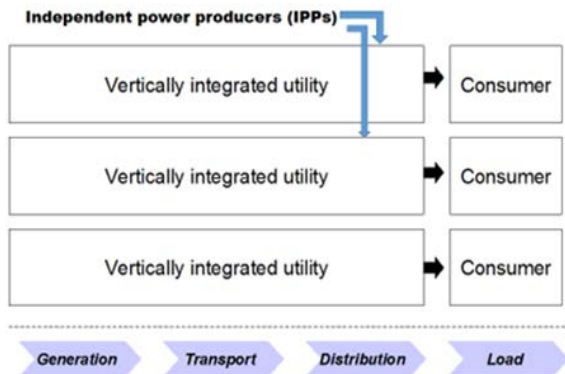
Independent power producers (IPPs)

Vertically integrated utility

Consumer

Vertically integrated utility

Consumer

Vertically integrated utility

Consumer

Generation

Transport

Distribution

Load